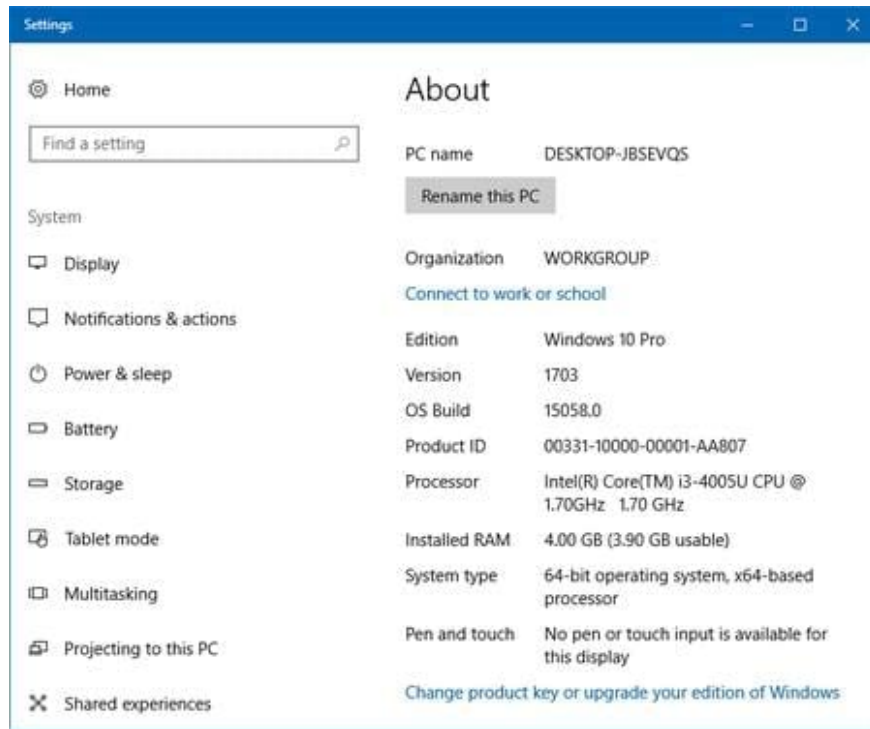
Settings

Home

Find a setting

System

Display

Notifications & actions

Power & sleep

Battery

Storage

Tablet mode

Multitasking

Projecting to this PC

Shared experiences

About

PC name DESKTOP-JBSEVQS

Rename this PC

Organization WORKGROUP

Connect to work or school

Edition Windows 10 Pro

Version 1703

OS Build 15058.0

Product ID 00331-10000-00001-AA807

Processor Intel(R) Core(TM) i3-4005U CPU @ 1.70GHz 1.70 GHz

Installed RAM 4.00 GB (3.90 GB usable)

System type 64-bit operating system, x64-based processor

Pen and touch No pen or touch input is available for this display

Change product key or upgrade your edition of Windows